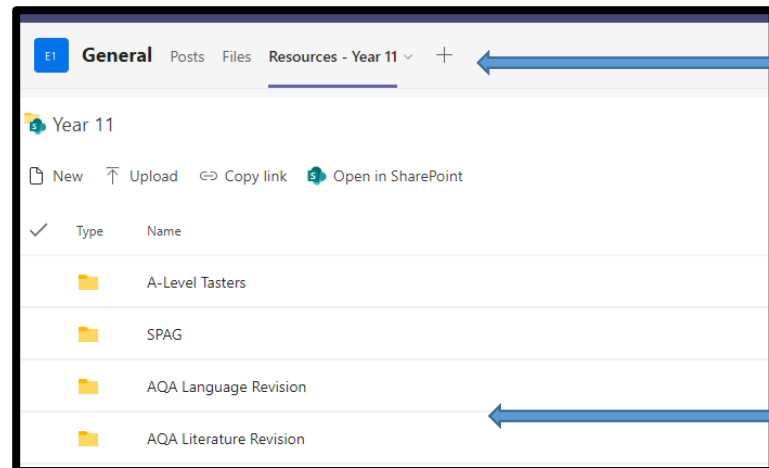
E1 General Posts Files Resources - Year 11 +

Year 11

New Upload Copy link Open in SharePoint

| Type | Name |
|---|---|
| | A-Level Tasters |
| | SPAG |
| | AQA Language Revision |
| | AQA Literature Revision |